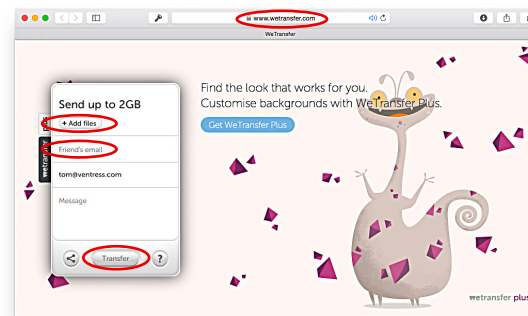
www.wetransfer.com

WeTransfer

Send up to 2GB

+ Add files

Friend's email

tom@ventress.com

Message

Transfer

?

wetransfer

Find the look that works for you.
Customise backgrounds with WeTransfer Plus.

Get WeTransfer Plus

wetransfer plus